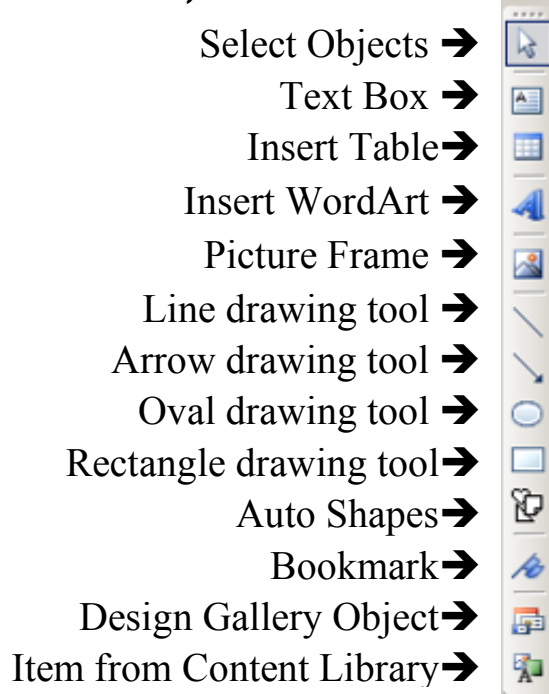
Select Objects ➔
Text Box ➔
Insert Table➔
Insert WordArt ➔
Picture Frame ➔
Line drawing tool ➔
Arrow drawing tool ➔
Oval drawing tool ➔
Rectangle drawing tool➔
Auto Shapes➔
Bookmark➔
Design Gallery Object➔
Item from Content Library➔